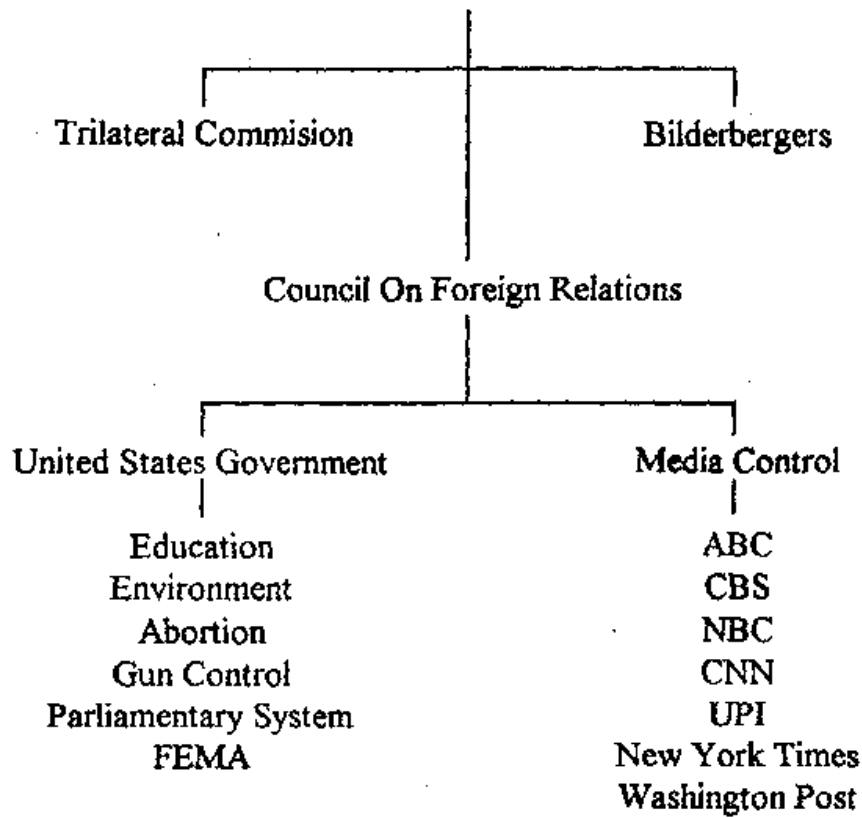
Trilateral Commision

Bilderbergers

Council On Foreign Relations

United States Government

Education
Environment
Abortion
Gun Control
Parliamentary System
FEMA

Media Control

ABC
CBS
NBC
CNN
UPI
New York Times
Washington Post